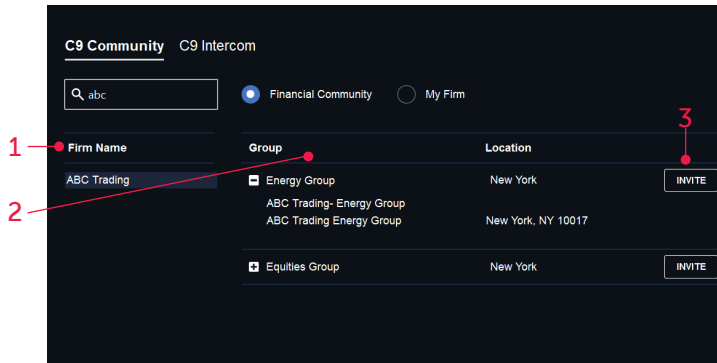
C9 Community C9 Intercom

abc

Financial Community My Firm

1 Firm Name

ABC Trading

Group Location 3

2

| Group | Location | |
|---|---|---|
| Energy Group | New York | INVITE |
| ABC Trading- Energy Group | | |
| ABC Trading Energy Group | New York, NY 10017 | |
| Equities Group | New York | INVITE |